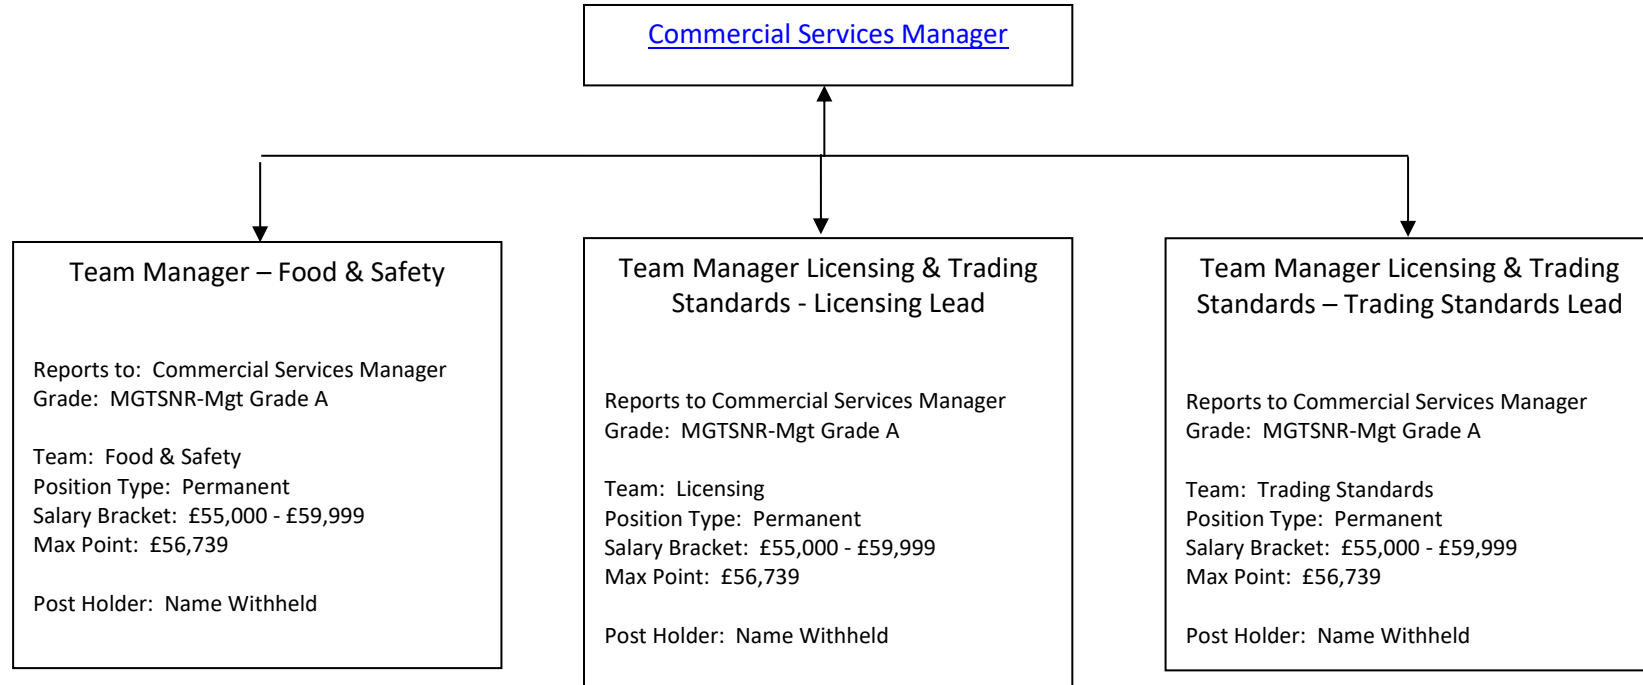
Commercial Services Manager

Team Manager – Food & Safety

Reports to: Commercial Services Manager
Grade: MGTSNR-Mgt Grade A

Team: Food & Safety
Position Type: Permanent
Salary Bracket: £55,000 - £59,999
Max Point: £56,739

Post Holder: Name Withheld

Team Manager Licensing & Trading Standards - Licensing Lead

Reports to Commercial Services Manager
Grade: MGTSNR-Mgt Grade A

Team: Licensing
Position Type: Permanent
Salary Bracket: £55,000 - £59,999
Max Point: £56,739

Post Holder: Name Withheld

Team Manager Licensing & Trading Standards – Trading Standards Lead

Reports to Commercial Services Manager
Grade: MGTSNR-Mgt Grade A

Team: Trading Standards
Position Type: Permanent
Salary Bracket: £55,000 - £59,999
Max Point: £56,739

Post Holder: Name Withheld